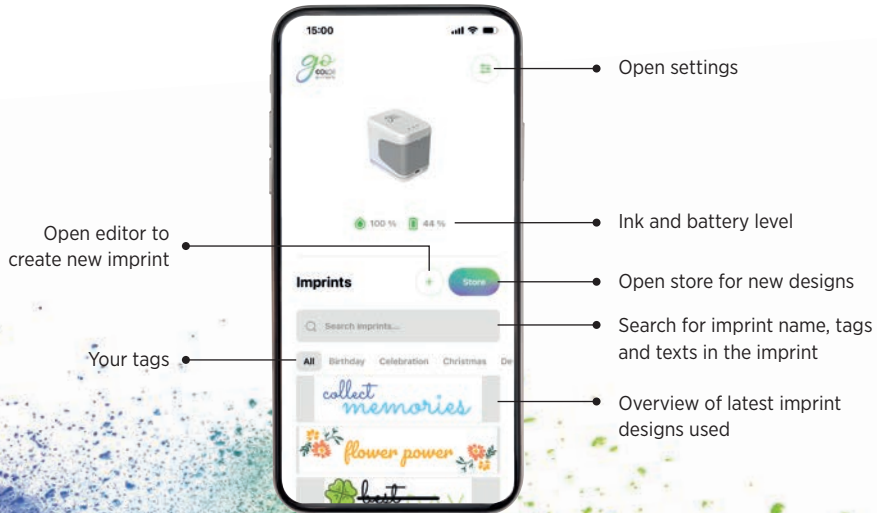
15:00

go COLOR

Open settings

100 % 44 %

Ink and battery level

Open editor to create new imprint

Imprints

+

Store

Open store for new designs

Search imprints...

Search for imprint name, tags and texts in the imprint

Your tags

All Birthday Celebration Christmas De

collect memories

Overview of latest imprint designs used

flower power

best